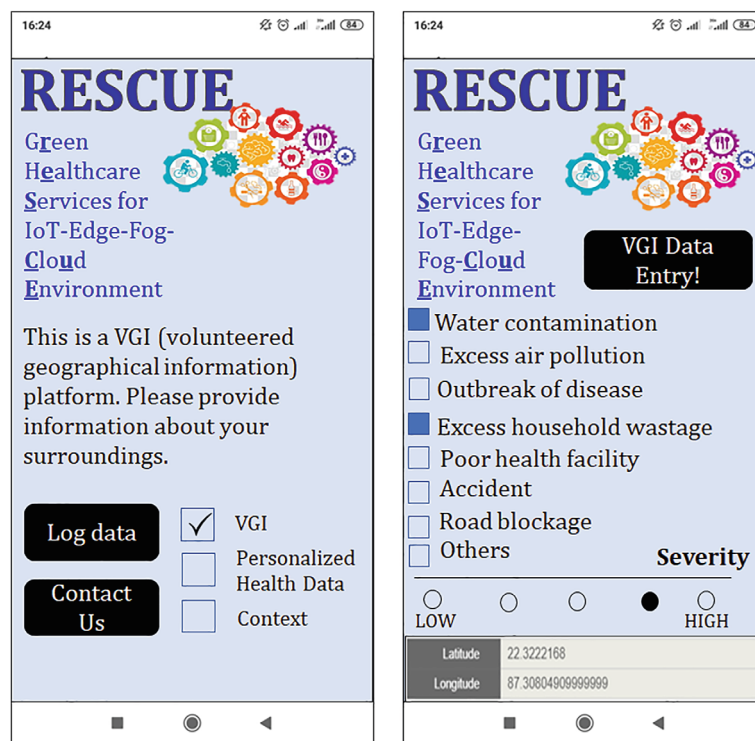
16:24

84

RESCUE

Green Healthcare Services for IoT-Edge-Fog-Cloud Environment

This is a VGI (volunteered geographical information) platform. Please provide information about your surroundings.

Log data

Contact Us

VGI

Personalized Health Data

Context

16:24

84

RESCUE

Green Healthcare Services for IoT-Edge-Fog-Cloud Environment

VGI Data Entry!

Water contamination

Excess air pollution

Outbreak of disease

Excess household wastage

Poor health facility

Accident

Road blockage

Others

Severity

LOW

HIGH

| Latitude | 22.3222168 |
|---|---|
| Longitude | 87.30804909999999 |